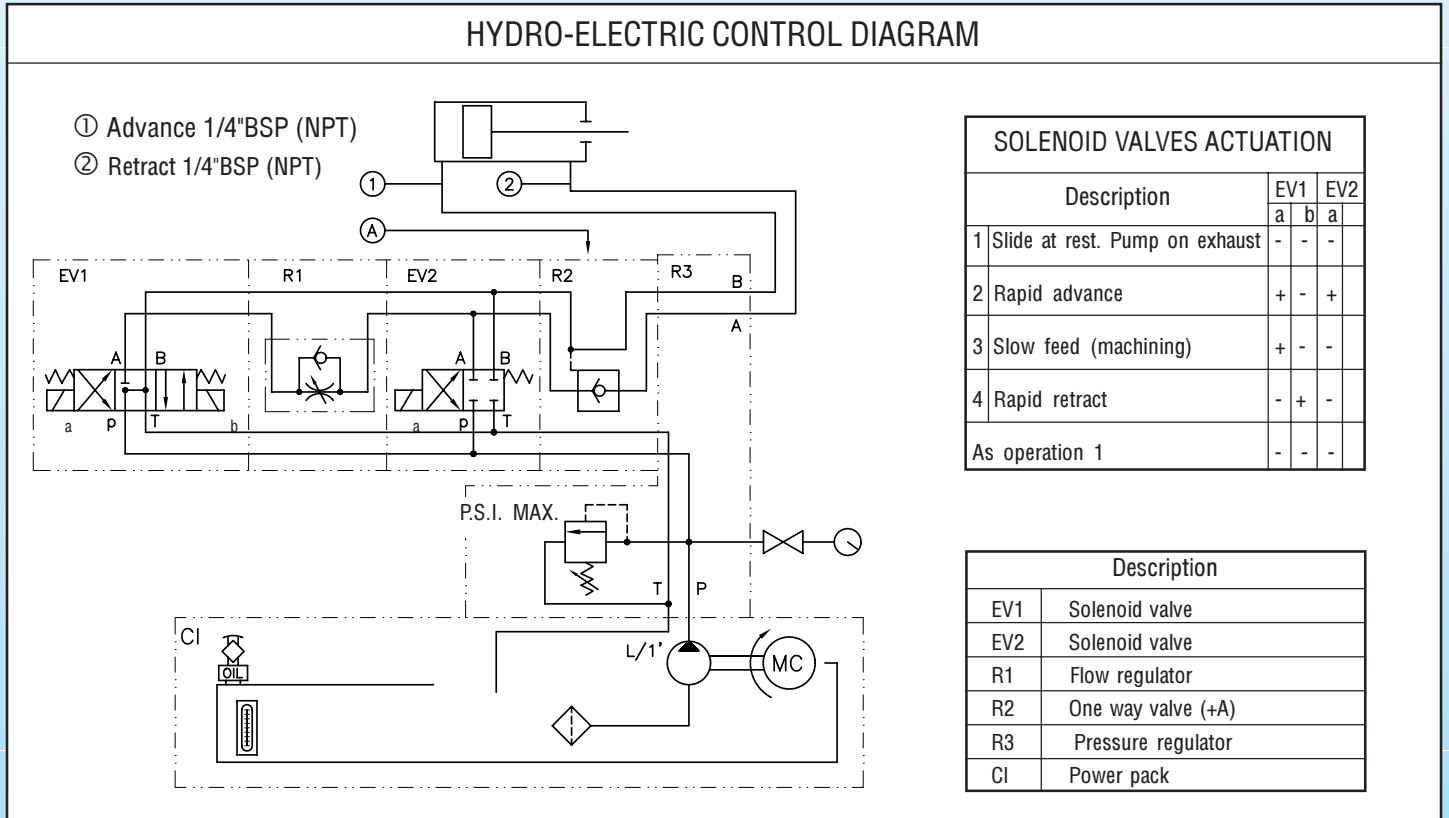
HYDRO-ELECTRIC CONTROL DIAGRAM

① Advance 1/4"BSP (NPT)
② Retract 1/4"BSP (NPT)

①
②
Ⓐ

EV1 R1 EV2 R2 R3

B
A

A B
a p T b

A B
a p T

P.S.I. MAX.

T P

CI
OIL
L/1'
MC

| SOLENOID VALVES ACTUATION | | | | |
|---|---|---|---|---|
| | Description | EV1 a | EV1 b | EV2 a |
| 1 | Slide at rest. Pump on exhaust | - | - | - |
| 2 | Rapid advance | + | - | + |
| 3 | Slow feed (machining) | + | - | - |
| 4 | Rapid retract | - | + | - |
| | As operation 1 | - | - | - |

| Description | |
|---|---|
| EV1 | Solenoid valve |
| EV2 | Solenoid valve |
| R1 | Flow regulator |
| R2 | One way valve (+A) |
| R3 | Pressure regulator |
| CI | Power pack |